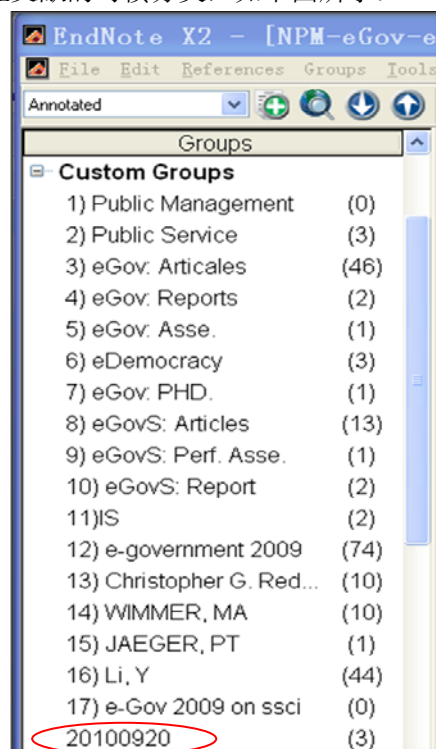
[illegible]

EndNote X2 - [NPM-eGov-e

File Edit References Groups Tools

Annotated

Groups

Custom Groups

| | |
|---|---|
| 1) Public Management | (0) |
| 2) Public Service | (3) |
| 3) eGov: Articales | (46) |
| 4) eGov: Reports | (2) |
| 5) eGov: Asse. | (1) |
| 6) eDemocracy | (3) |
| 7) eGov: PHD. | (1) |
| 8) eGovS: Articles | (13) |
| 9) eGovS: Perf. Asse. | (1) |
| 10) eGovS: Report | (2) |
| 11)IS | (2) |
| 12) e-government 2009 | (74) |
| 13) Christopher G. Red... | (10) |
| 14) WIMMER, MA | (10) |
| 15) JAEGER, PT | (1) |
| 16) Li, Y | (44) |
| 17) e-Gov 2009 on ssci | (0) |
| 20100920 | (3) |